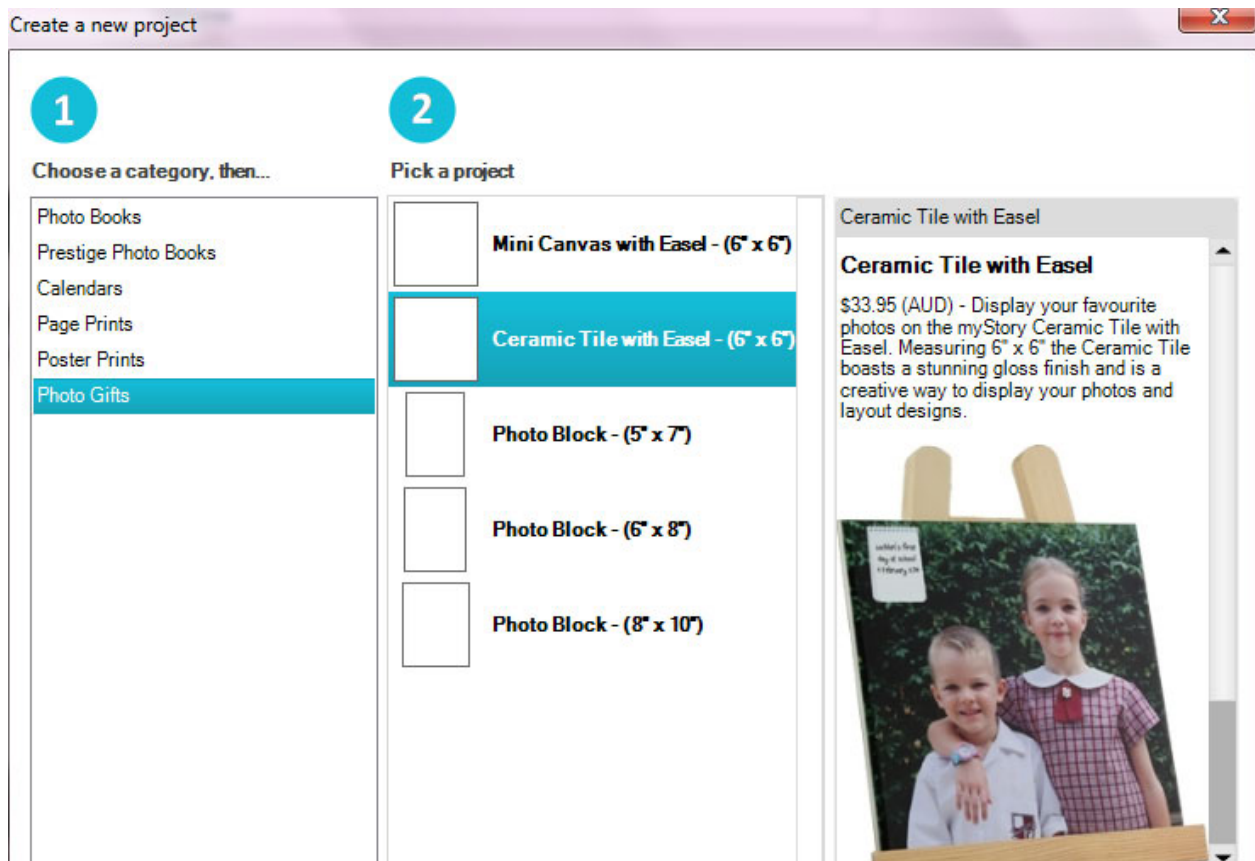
Create a new project

1

Choose a category, then...

Photo Books
Prestige Photo Books
Calendars
Page Prints
Poster Prints
Photo Gifts

2

Pick a project

Mini Canvas with Easel - (6" x 6")
Ceramic Tile with Easel - (6" x 6")
Photo Block - (5" x 7")
Photo Block - (6" x 8")
Photo Block - (8" x 10")

Ceramic Tile with Easel

Ceramic Tile with Easel

$33.95 (AUD) - Display your favourite photos on the myStory Ceramic Tile with Easel. Measuring 6" x 6" the Ceramic Tile boasts a stunning gloss finish and is a creative way to display your photos and layout designs.